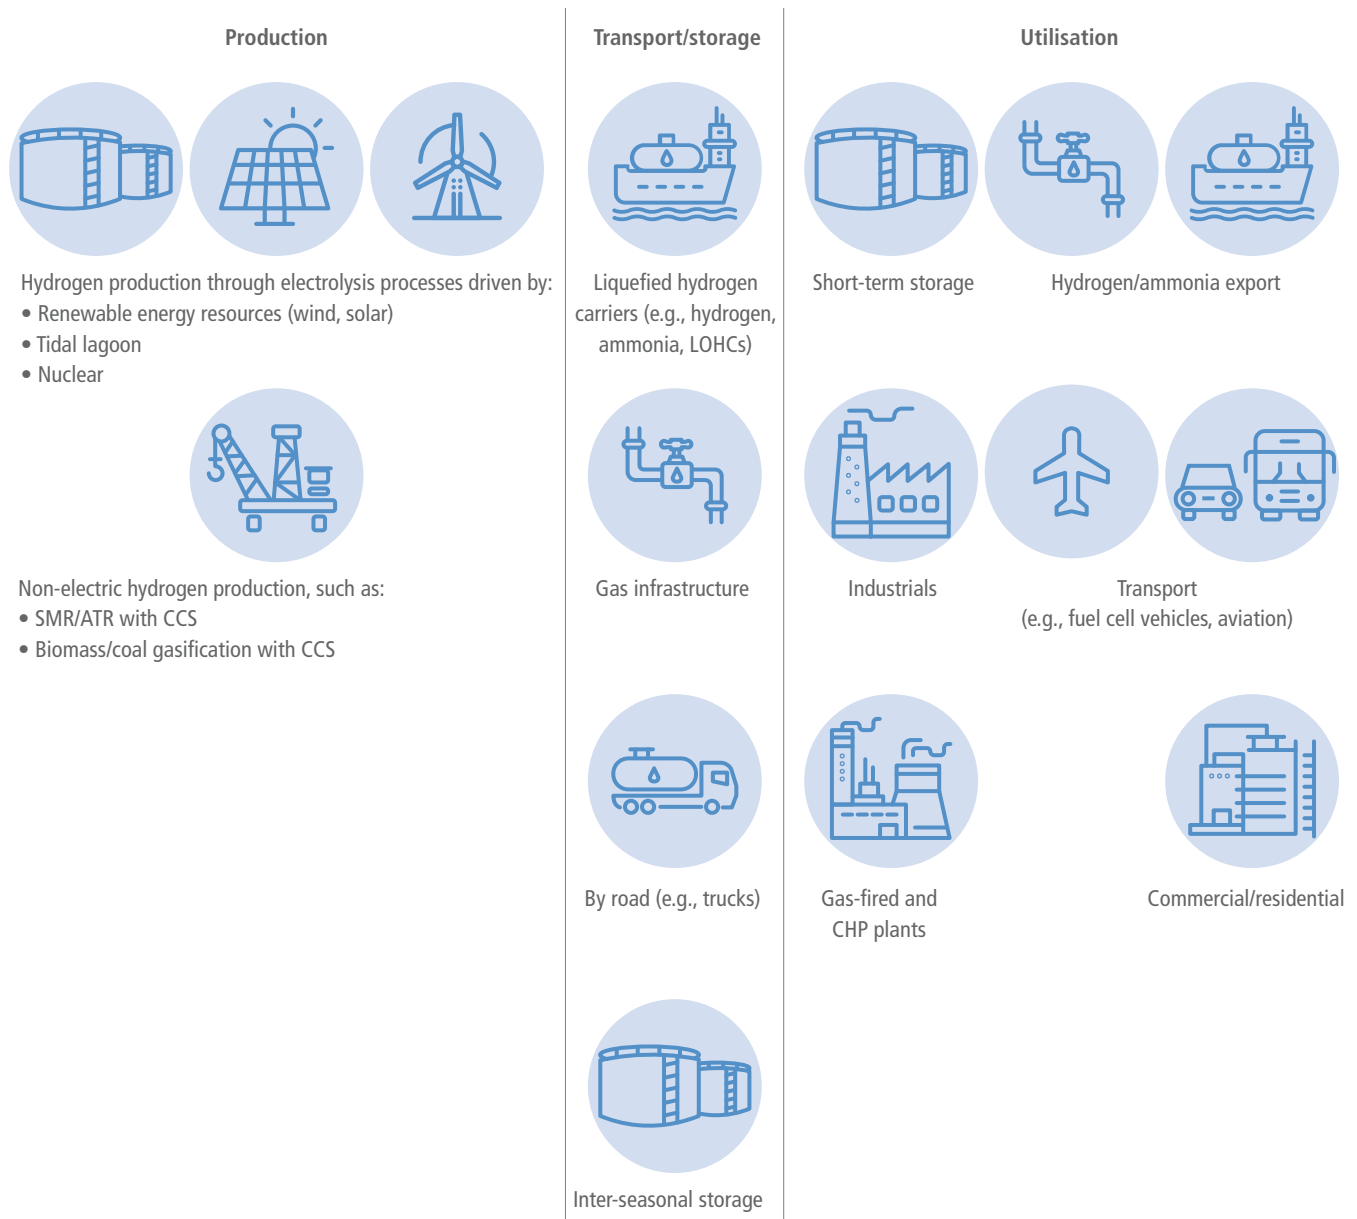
Production

Hydrogen production through electrolysis processes driven by:
• Renewable energy resources (wind, solar)
• Tidal lagoon
• Nuclear

Non-electric hydrogen production, such as:
• SMR/ATR with CCS
• Biomass/coal gasification with CCS

Transport/storage

Liquefied hydrogen carriers (e.g., hydrogen, ammonia, LOHCs)

Gas infrastructure

By road (e.g., trucks)

Inter-seasonal storage

Utilisation

Short-term storage

Hydrogen/ammonia export

Industrials

Transport (e.g., fuel cell vehicles, aviation)

Gas-fired and CHP plants

Commercial/residential